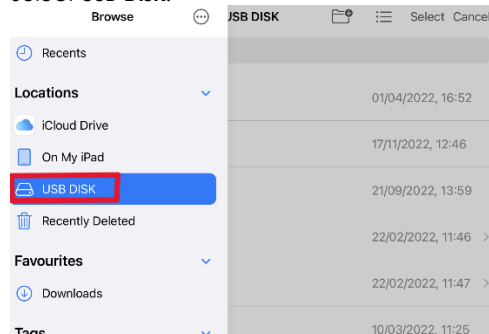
Browse
USB DISK
Select Cancel
Recents
Locations
iCloud Drive
On My iPad
USB DISK
Recently Deleted
Favourites
Downloads
Tags
01/04/2022, 16:52
17/11/2022, 12:46
21/09/2022, 13:59
22/02/2022, 11:46
22/02/2022, 11:47
10/03/2022, 11:25